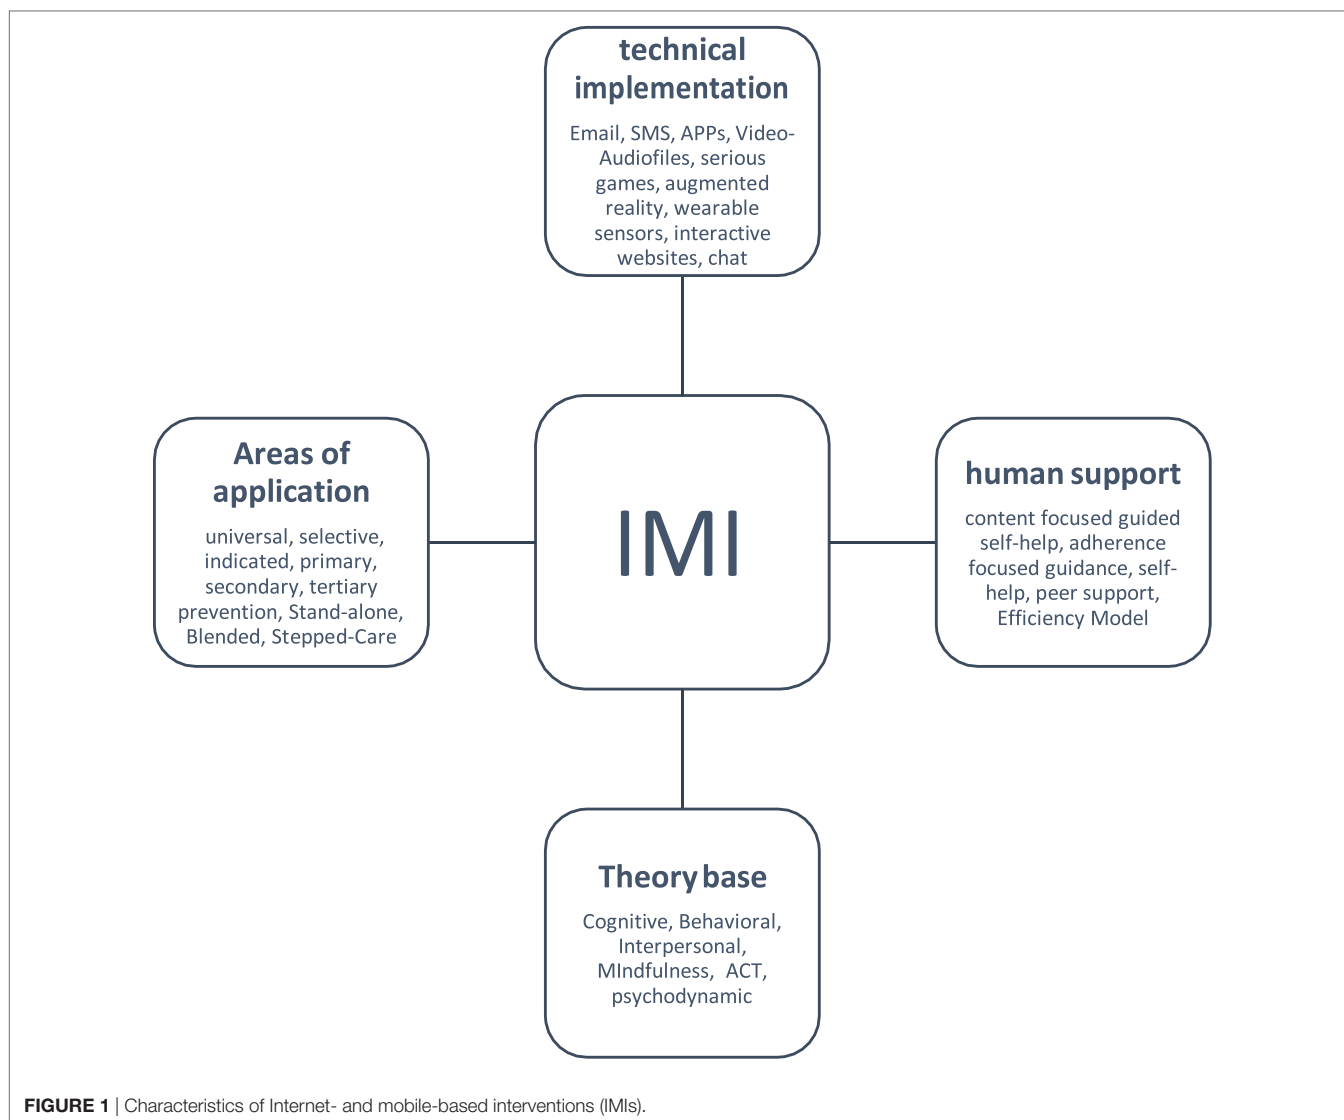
technical implementation

Email, SMS, APPs, Video-Audiofiles, serious games, augmented reality, wearable sensors, interactive websites, chat

Areas of application

universal, selective, indicated, primary, secondary, tertiary prevention, Stand-alone, Blended, Stepped-Care

IMI

human support

content focused guided self-help, adherence focused guidance, self-help, peer support, Efficiency Model

Theory base

Cognitive, Behavioral, Interpersonal, MIndfulness, ACT, psychodynamic

FIGURE 1 | Characteristics of Internet- and mobile-based interventions (IMIs).